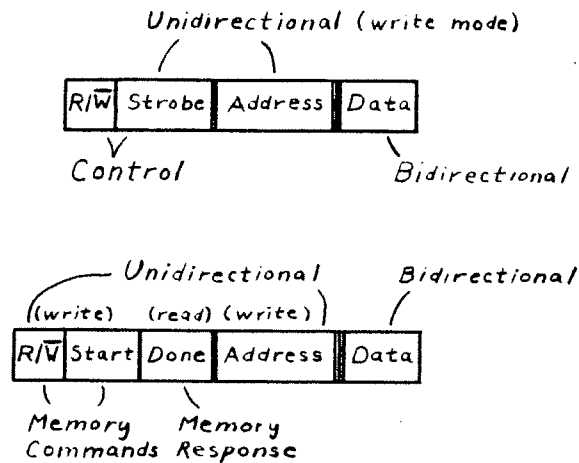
Unidirectional (write mode)

| $R/\overline{W}$ | Strobe | Address | Data |
|---|---|---|---|

Control

Bidirectional

Unidirectional

Bidirectional

(write) (read) (write)

| $R/\overline{W}$ | Start | Done | Address | Data |
|---|---|---|---|---|

Memory Commands

Memory Response